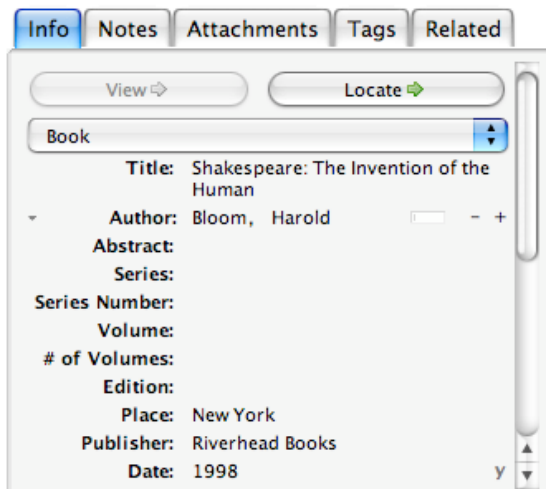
Info Notes Attachments Tags Related

View

Locate

Book

Title: Shakespeare: The Invention of the Human

Author: Bloom, Harold – +

Abstract:

Series:

Series Number:

Volume:

# of Volumes:

Edition:

Place: New York

Publisher: Riverhead Books

Date: 1998 y